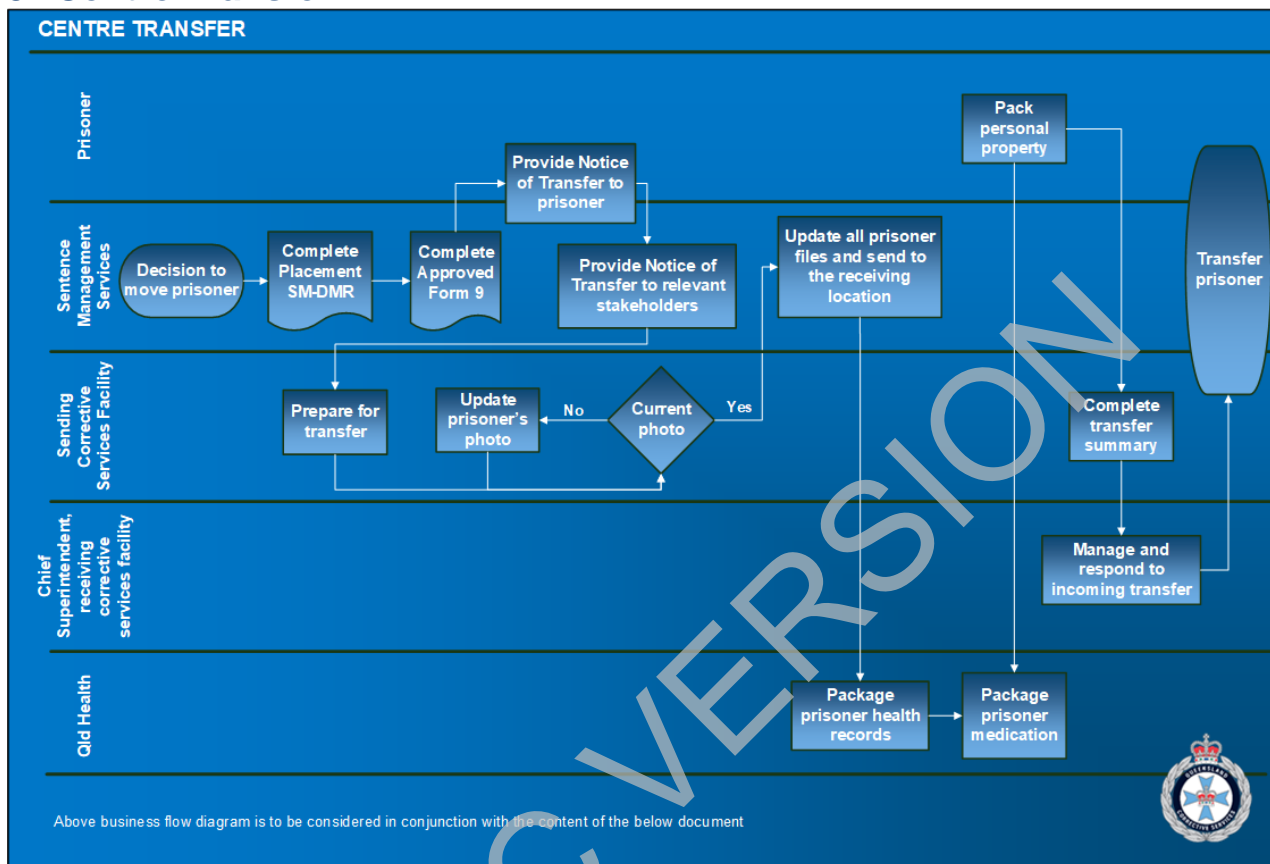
CENTRE TRANSFER

Prisoner

Sentence Management Services

Sending Corrective Services Facility

Chief Superintendent, receiving corrective services facility

Qld Health

Decision to move prisoner

Complete Placement SM-DMR

Complete Approved Form 9

Provide Notice of Transfer to prisoner

Provide Notice of Transfer to relevant stakeholders

Update all prisoner files and send to the receiving location

Pack personal property

Transfer prisoner

Prepare for transfer

Update prisoner's photo

No

Current photo

Yes

Complete transfer summary

Manage and respond to incoming transfer

Package prisoner health records

Package prisoner medication

VERSION

Above business flow diagram is to be considered in conjunction with the content of the below document

QUEENSLAND CORRECTIVE SERVICES